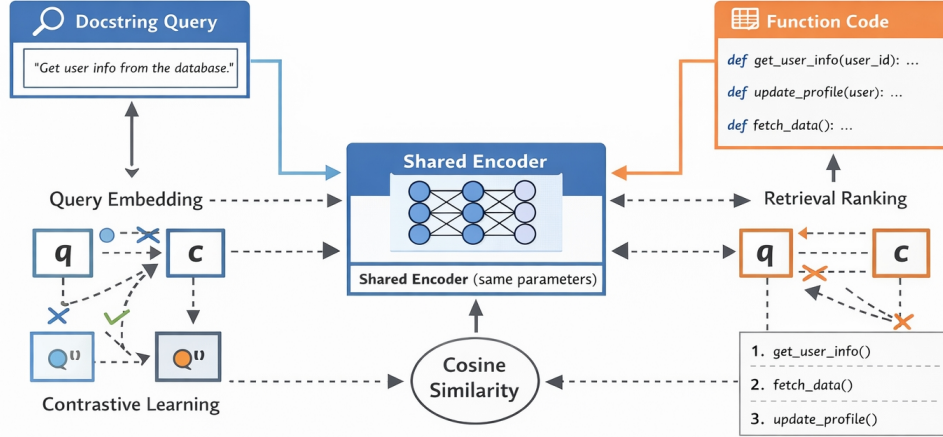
Docstring Query

"Get user info from the database."

Function Code

def get_user_info(user_id): ...

def update_profile(user): ...

def fetch_data(): ...

Query Embedding

Shared Encoder

Shared Encoder (same parameters)

Retrieval Ranking

q

c

q

c

Contrastive Learning

Cosine Similarity

1. get_user_info()

2. fetch_data()

3. update_profile()